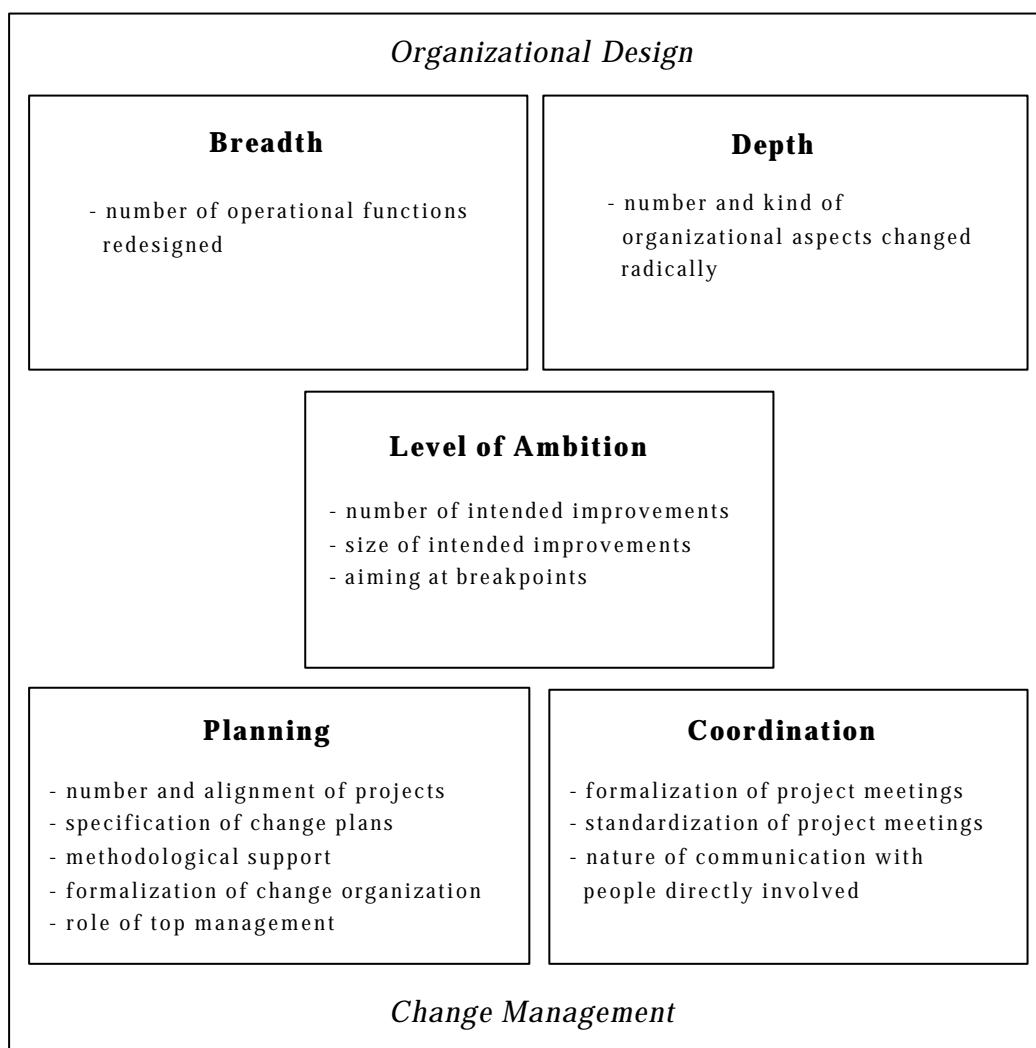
Organizational Design

Breadth

- number of operational functions redesigned

Depth

- number and kind of organizational aspects changed radically

Level of Ambition

- number of intended improvements
- size of intended improvements
- aiming at breakpoints

Planning

- number and alignment of projects
- specification of change plans
- methodological support
- formalization of change organization
- role of top management

Coordination

- formalization of project meetings
- standardization of project meetings
- nature of communication with people directly involved

Change Management